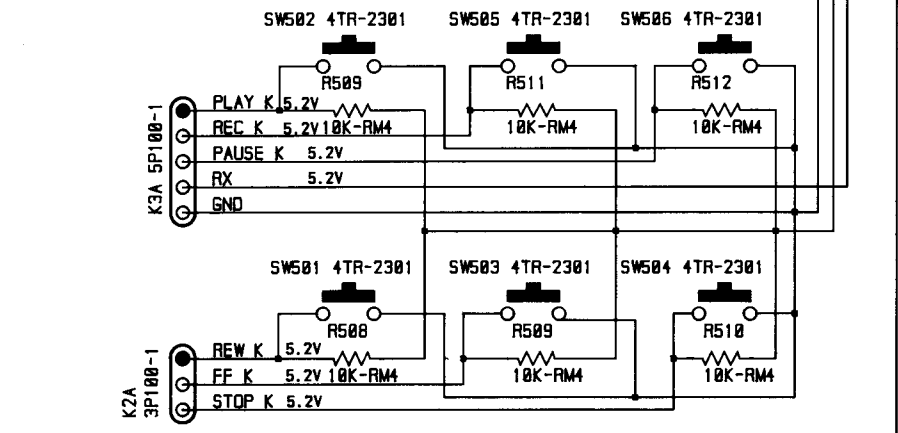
SW502 4TR-2301
SW505 4TR-2301
SW506 4TR-2301
R509
R511
R512
K3A 5P100-1
PLAY K 5.2V
REC K 5.2V 10K-RM4
10K-RM4
10K-RM4
PAUSE K 5.2V
RX 5.2V
GND
SW501 4TR-2301
SW503 4TR-2301
SW504 4TR-2301
R508
R509
R510
K2A 3P100-1
REW K 5.2V
FF K 5.2V 10K-RM4
10K-RM4
10K-RM4
STOP K 5.2V